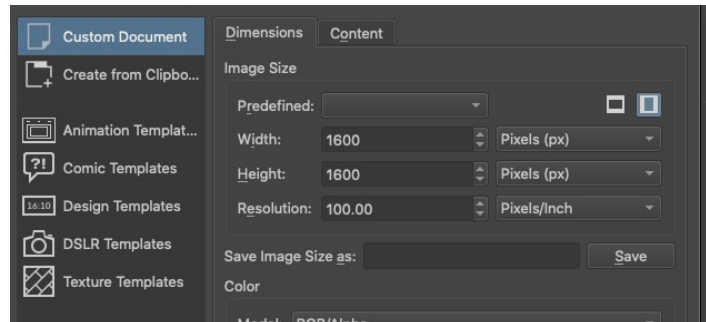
Custom Document
Create from Clipbo...
Animation Templat...
Comic Templates
Design Templates
DSLR Templates
Texture Templates

Dimensions
Content

Image Size

Predefined:

Width: 1600 Pixels (px)

Height: 1600 Pixels (px)

Resolution: 100.00 Pixels/Inch

Save Image Size as:
Save

Color

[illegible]